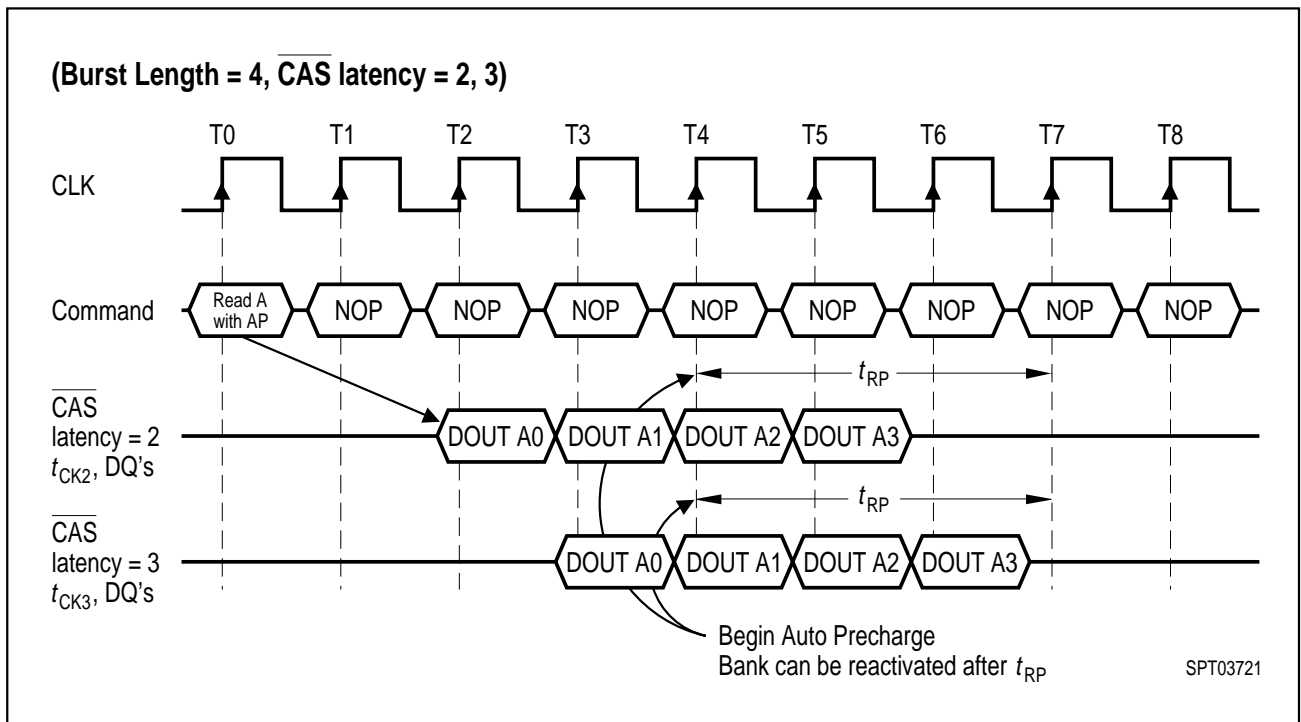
(Burst Length = 4, $\overline{\text{CAS}}$ latency = 2, 3)

T0 T1 T2 T3 T4 T5 T6 T7 T8

CLK

Command

Read A with AP

NOP NOP NOP NOP NOP NOP NOP NOP

$\overline{\text{CAS}}$ latency = 2 $t_{CK2}$, DQ's

$t_{RP}$

DOUT A0 DOUT A1 DOUT A2 DOUT A3

$\overline{\text{CAS}}$ latency = 3 $t_{CK3}$, DQ's

$t_{RP}$

DOUT A0 DOUT A1 DOUT A2 DOUT A3

Begin Auto Precharge
Bank can be reactivated after $t_{RP}$

SPT03721